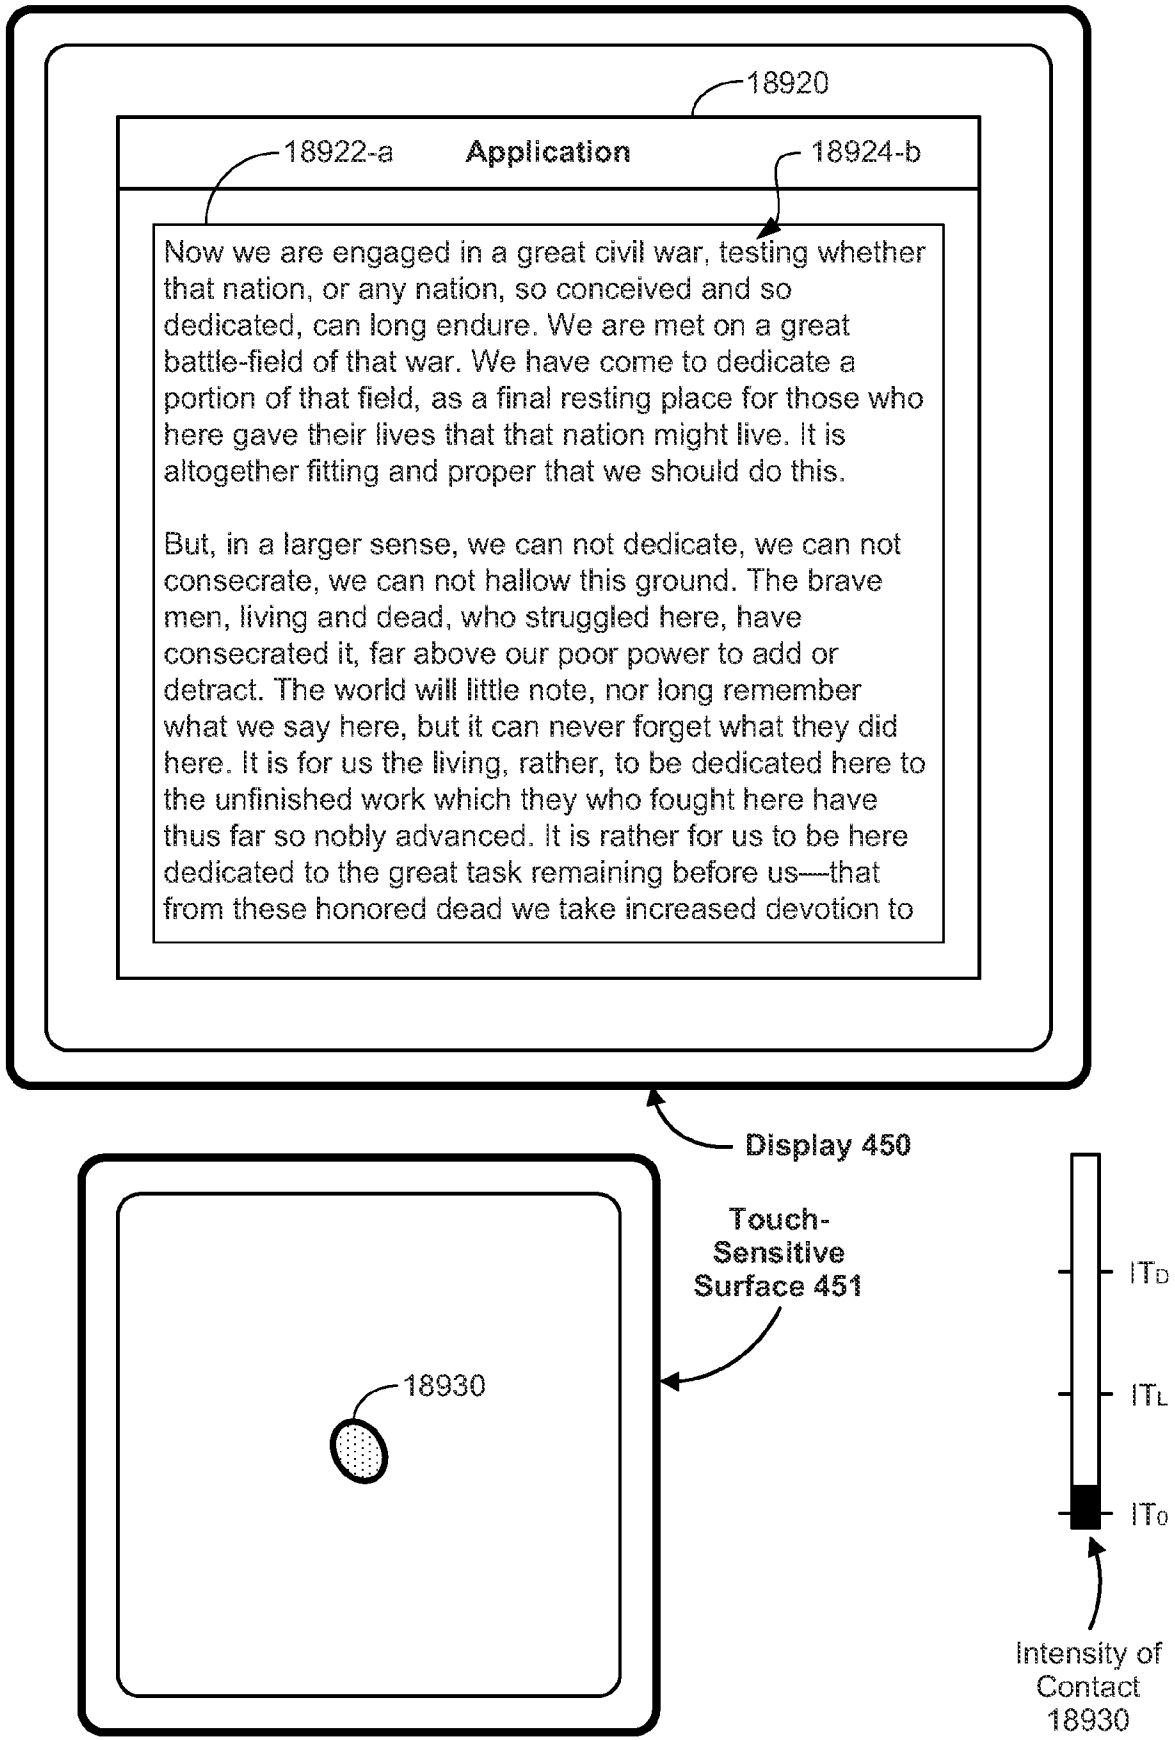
18920

18922-a

Application

18924-b

Now we are engaged in a great civil war, testing whether that nation, or any nation, so conceived and so dedicated, can long endure. We are met on a great battle-field of that war. We have come to dedicate a portion of that field, as a final resting place for those who here gave their lives that that nation might live. It is altogether fitting and proper that we should do this.

But, in a larger sense, we can not dedicate, we can not consecrate, we can not hallow this ground. The brave men, living and dead, who struggled here, have consecrated it, far above our poor power to add or detract. The world will little note, nor long remember what we say here, but it can never forget what they did here. It is for us the living, rather, to be dedicated here to the unfinished work which they who fought here have thus far so nobly advanced. It is rather for us to be here dedicated to the great task remaining before us—that from these honored dead we take increased devotion to

Display 450

Touch-Sensitive Surface 451

18930

$IT_D$

$IT_L$

$IT_0$

Intensity of Contact 18930